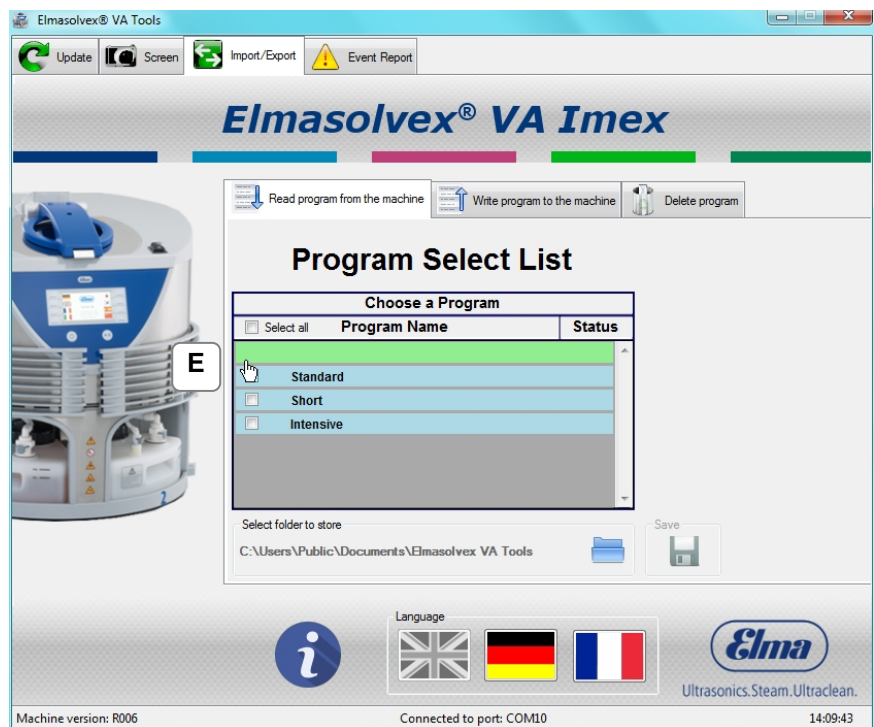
Elmasolvex® VA Tools

Update | Screen | Import/Export | Event Report

Elmasolvex® VA Imex

Read program from the machine | Write program to the machine | Delete program

Program Select List

| Choose a Program | |
|---|---|
| Select all Program Name | Status |
| | |
| Standard | |
| Short | |
| Intensive | |

E

Select folder to store
C:\Users\Public\Documents\Elmasolvex VA Tools

Save

Language

Elma
Ultrasonics.Steam.Ultraclean.

Machine version: R006
Connected to port: COM10
14:09:43